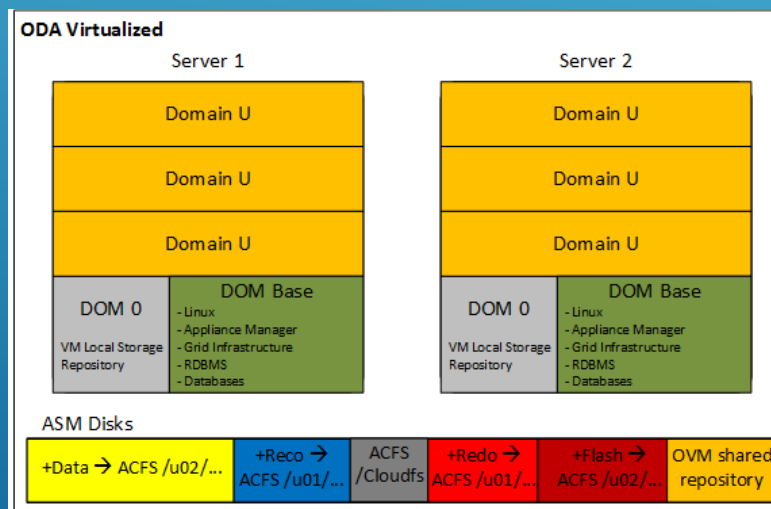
ODA Virtualized

Server 1

Domain U

Domain U

Domain U

DOM 0

VM Local Storage Repository

DOM Base

- Linux
- Appliance Manager
- Grid Infrastructure
- RDBMS
- Databases

Server 2

Domain U

Domain U

Domain U

DOM 0

VM Local Storage Repository

DOM Base

- Linux
- Appliance Manager
- Grid Infrastructure
- RDBMS
- Databases

ASM Disks

| +Data → ACFS /u02/... | +Reco → ACFS /u01/... | ACFS /Cloudfs | +Redo → ACFS /u01/... | +Flash → ACFS /u02/... | OVM shared repository |